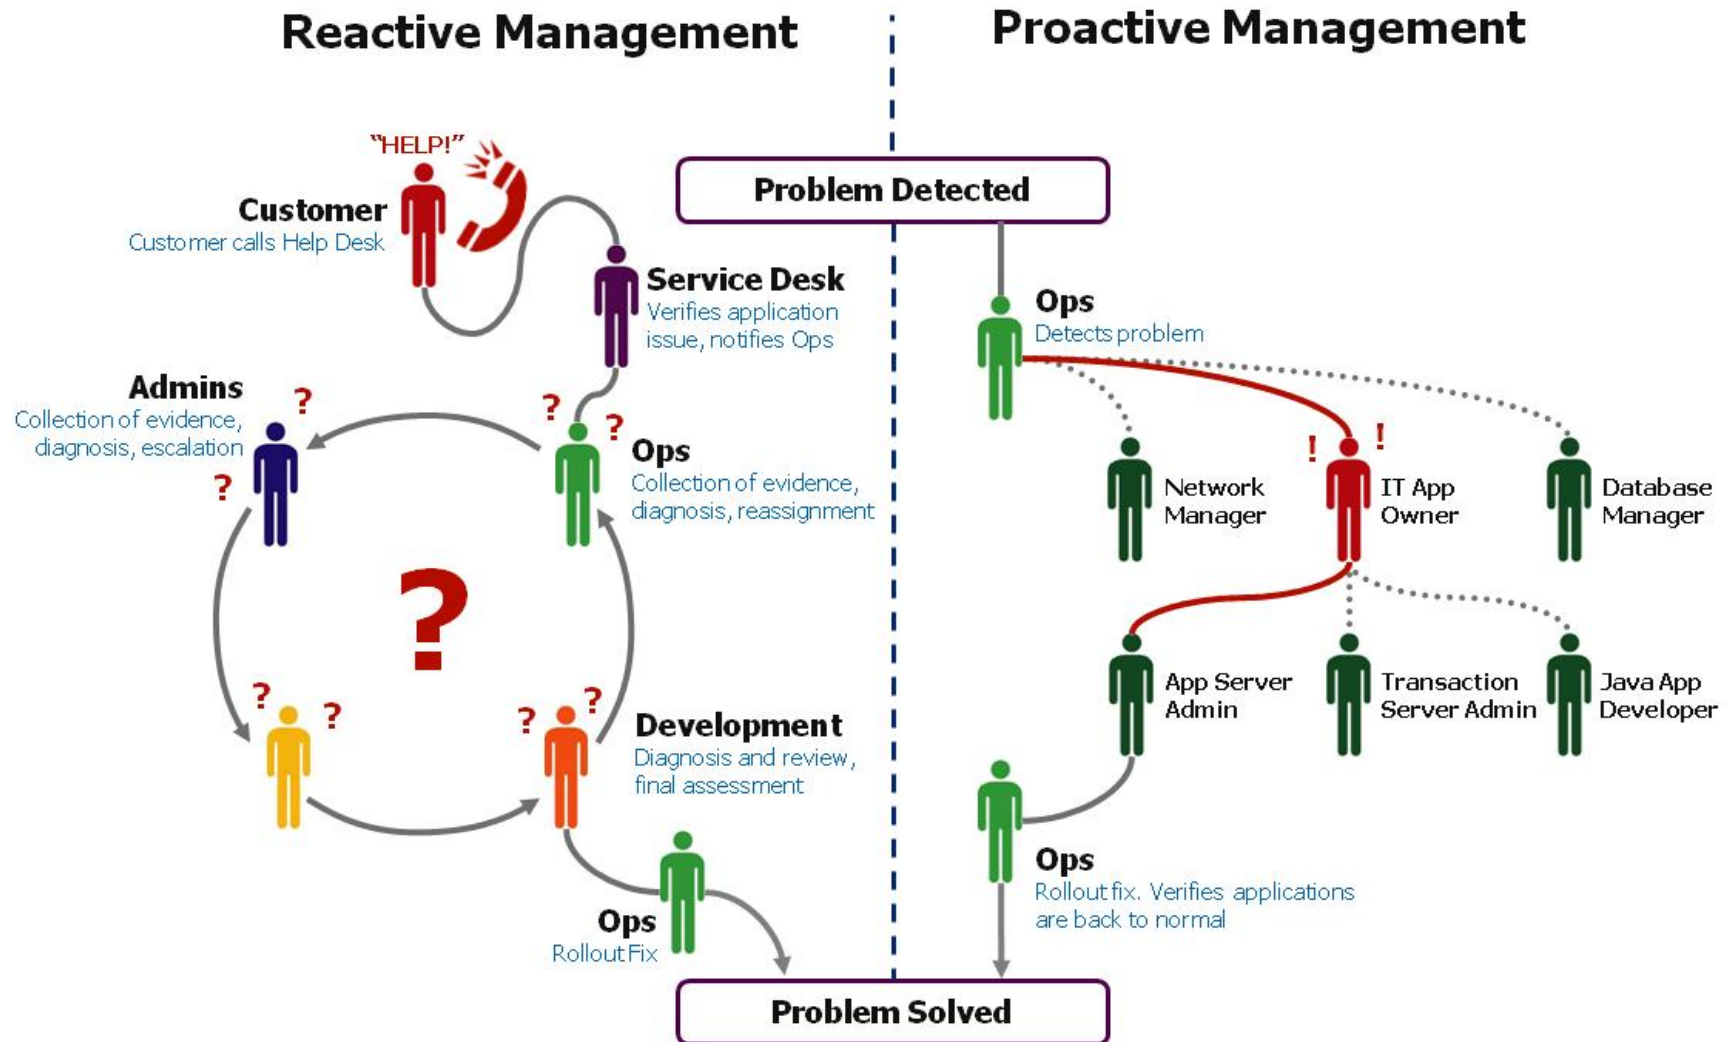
Reactive Management

Proactive Management

"HELP!"

Customer
Customer calls Help Desk

Service Desk
Verifies application issue, notifies Ops

Admins
Collection of evidence, diagnosis, escalation

?

?

?

?

Ops
Collection of evidence, diagnosis, reassignment

?

?

?

?

?

Development
Diagnosis and review, final assessment

Ops
Rollout Fix

Problem Detected

Ops
Detects problem

Network Manager

!

!

IT App Owner

Database Manager

App Server Admin

Transaction Server Admin

Java App Developer

Ops
Rollout fix. Verifies applications are back to normal

Problem Solved